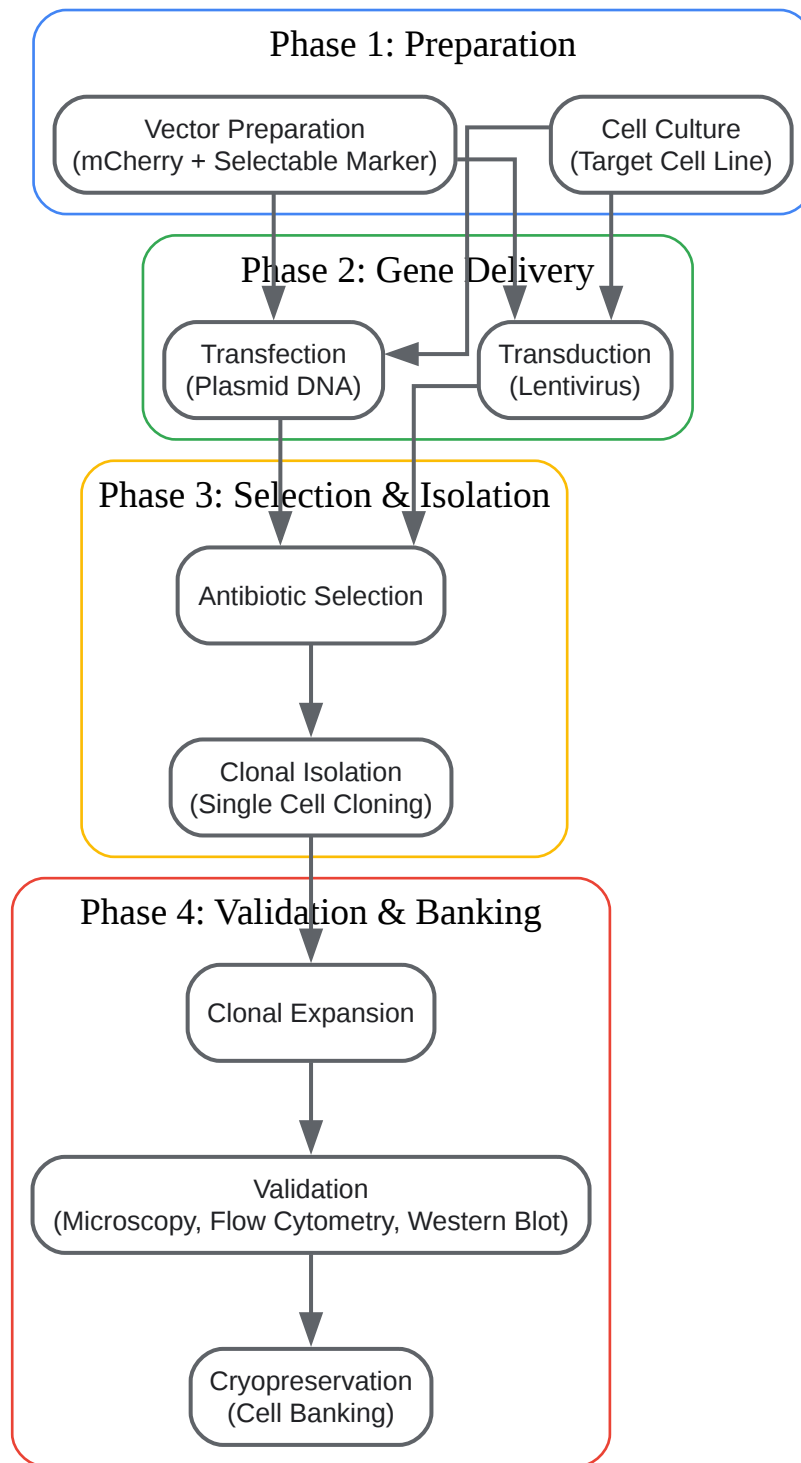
Phase 1: Preparation

Vector Preparation
(mCherry + Selectable Marker)

Cell Culture
(Target Cell Line)

Phase 2: Gene Delivery

Transfection
(Plasmid DNA)

Transduction
(Lentivirus)

Phase 3: Selection & Isolation

Antibiotic Selection

Clonal Isolation
(Single Cell Cloning)

Phase 4: Validation & Banking

Clonal Expansion

Validation
(Microscopy, Flow Cytometry, Western Blot)

Cryopreservation
(Cell Banking)